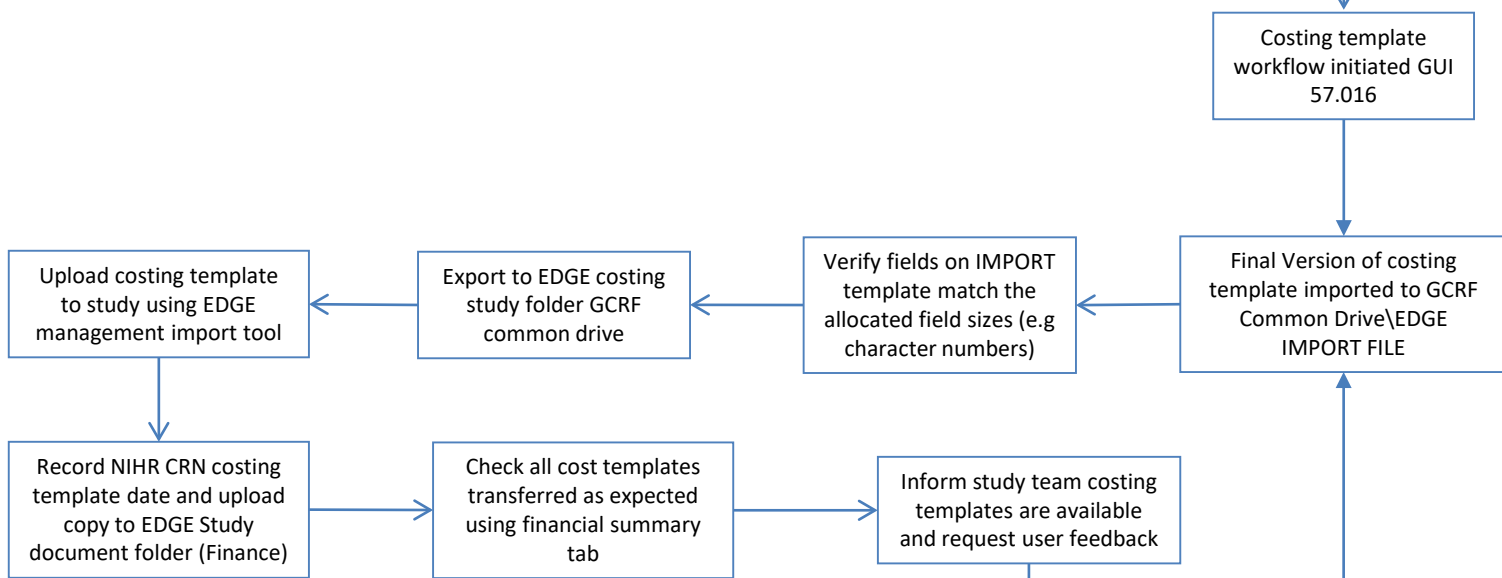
Costing template workflow initiated GUI 57.016

Final Version of costing template imported to GCRF Common Drive\EDGE IMPORT FILE

Verify fields on IMPORT template match the allocated field sizes (e.g character numbers)

Export to EDGE costing study folder GCRF common drive

Upload costing template to study using EDGE management import tool

Record NIHR CRN costing template date and upload copy to EDGE Study document folder (Finance)

Check all cost templates transferred as expected using financial summary tab

Inform study team costing templates are available and request user feedback